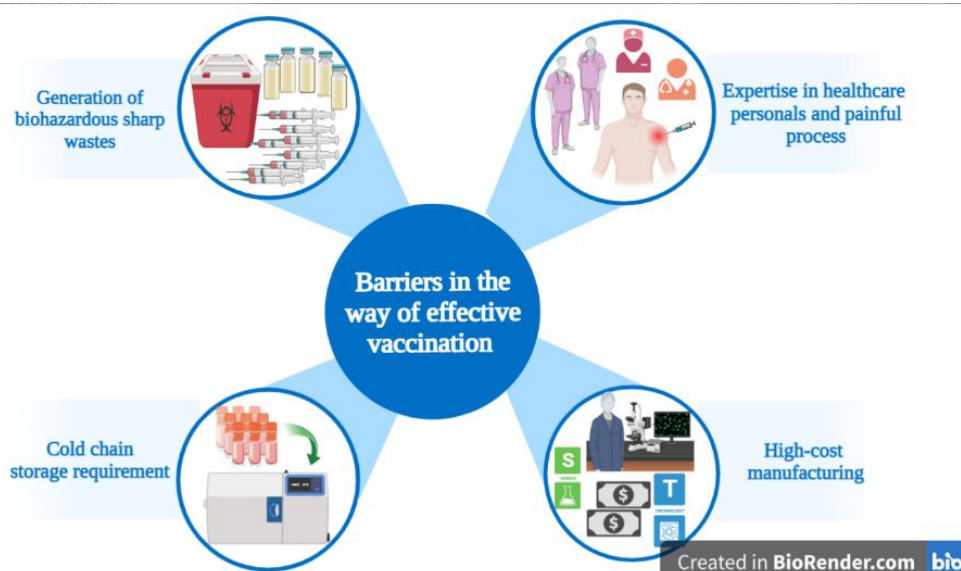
Generation of biohazardous sharp wastes

Expertise in healthcare personals and painful process

Barriers in the way of effective vaccination

Cold chain storage requirement

High-cost manufacturing

S

T

Created in BioRender.com bio